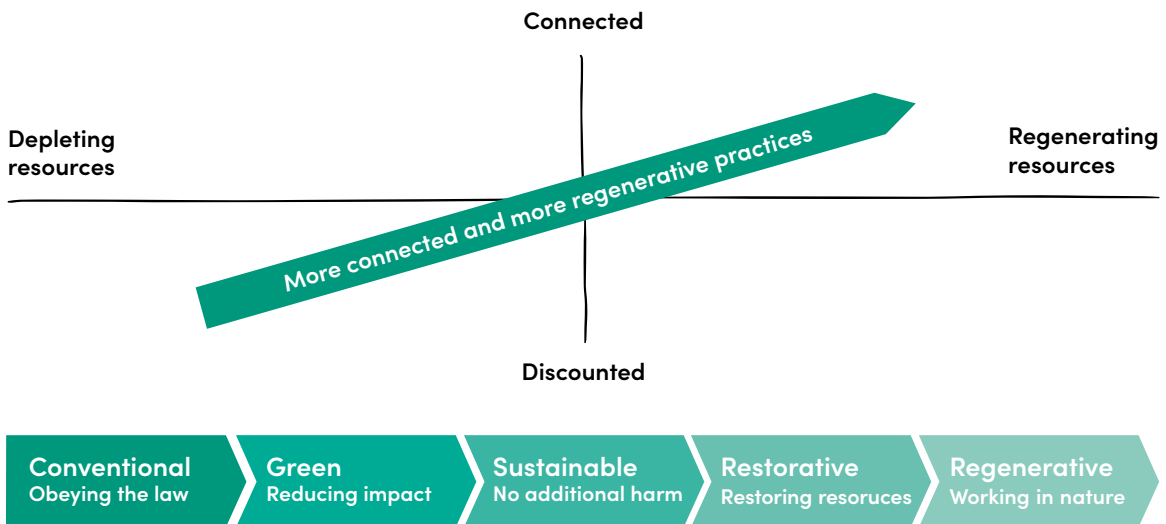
Connected

Depleting resources

Regenerating resources

More connected and more regenerative practices

Discounted

Conventional
Obeying the law

Green
Reducing impact

Sustainable
No additional harm

Restorative
Restoring resoruces

Regenerative
Working in nature